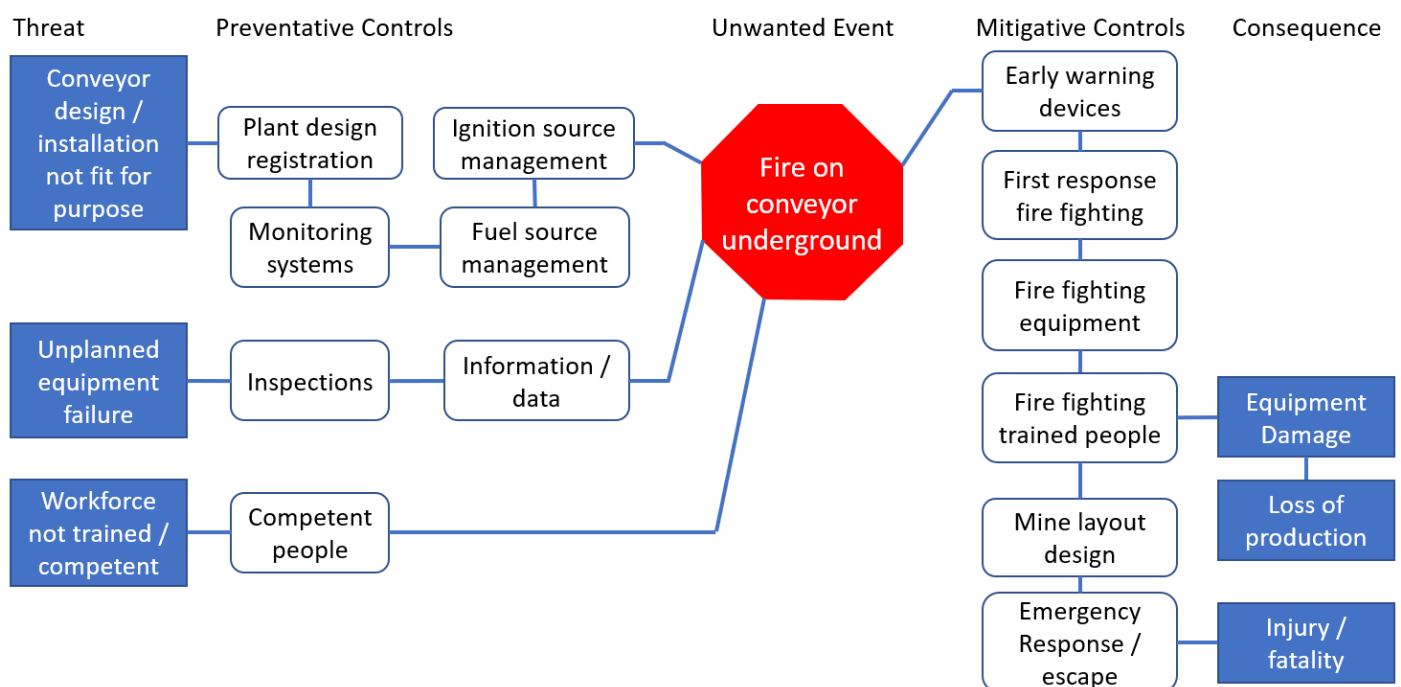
Threat

Preventative Controls

Unwanted Event

Mitigative Controls

Consequence

Conveyor design / installation not fit for purpose

Plant design registration

Ignition source management

Monitoring systems

Fuel source management

Fire on conveyor underground

Early warning devices

First response fire fighting

Fire fighting equipment

Unplanned equipment failure

Inspections

Information / data

Fire fighting trained people

Equipment Damage

Loss of production

Workforce not trained / competent

Competent people

Mine layout design

Emergency Response / escape

Injury / fatality